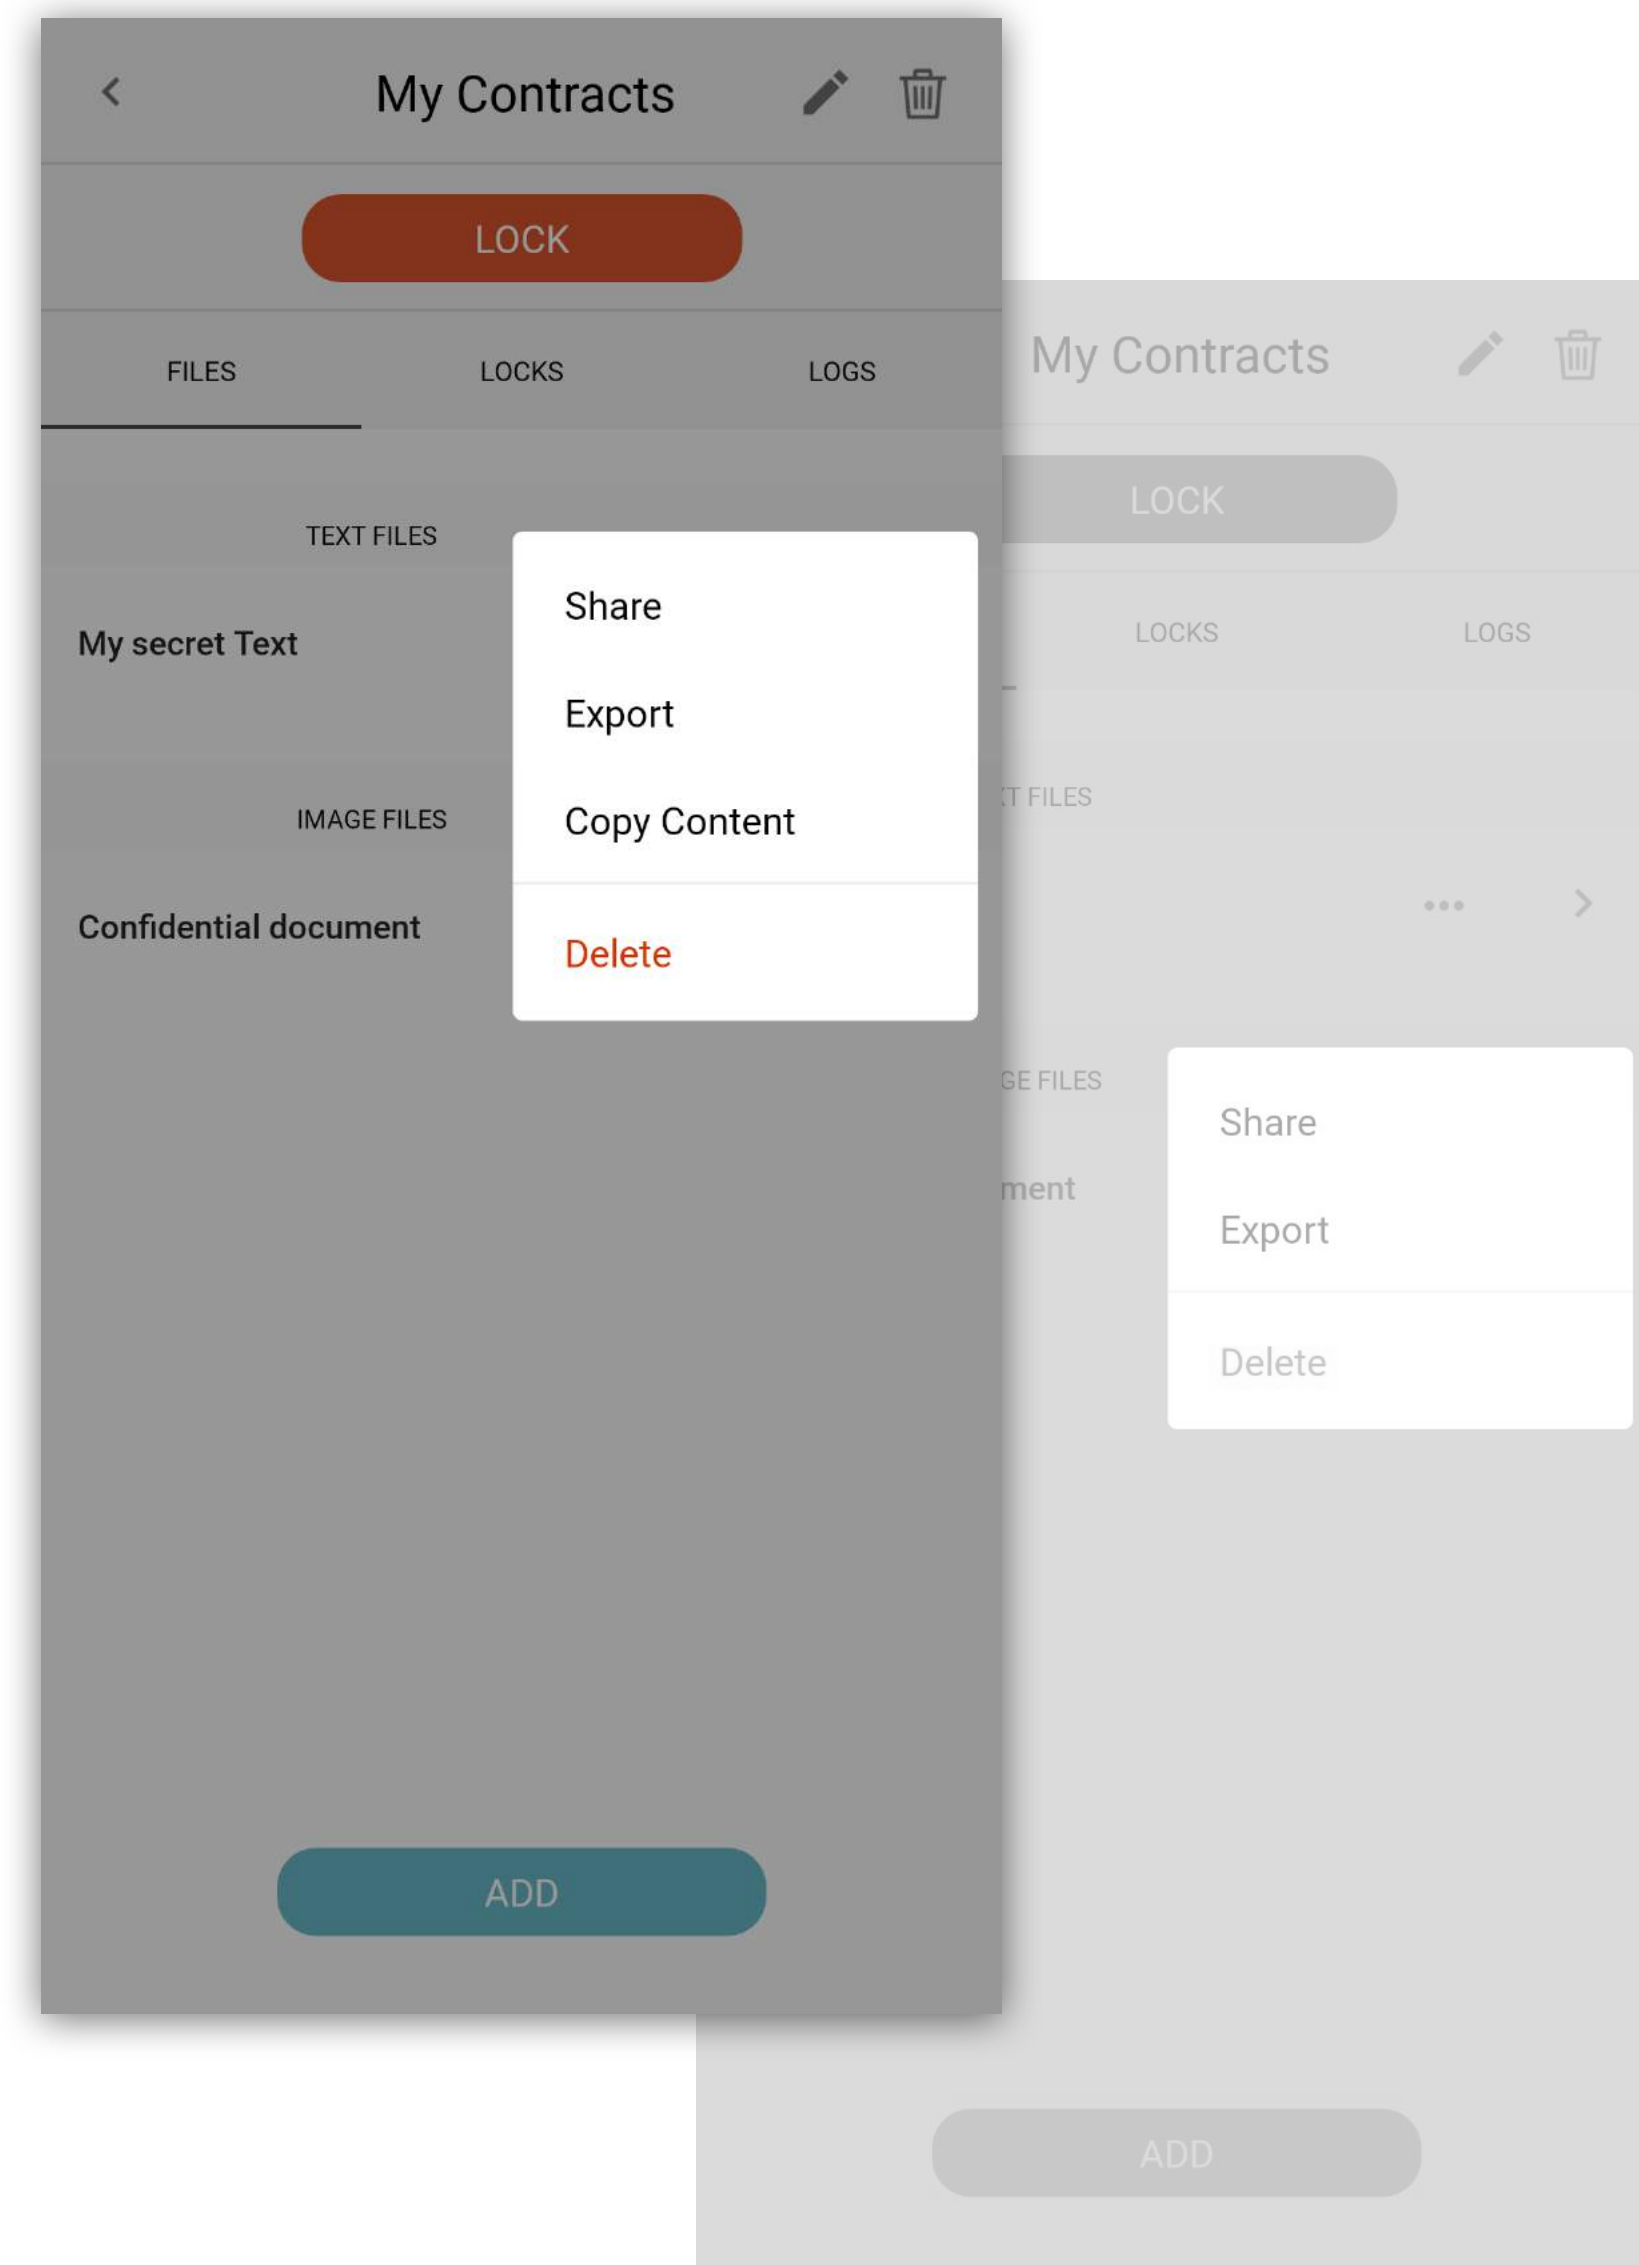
My Contracts

LOCK

FILES LOCKS LOGS

TEXT FILES

My secret Text

IMAGE FILES

Confidential document

Share

Export

Copy Content

Delete

ADD

My Contracts

LOCK

LOCKS LOGS

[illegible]T FILES

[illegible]GE FILES

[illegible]ment

Share

Export

Delete

ADD